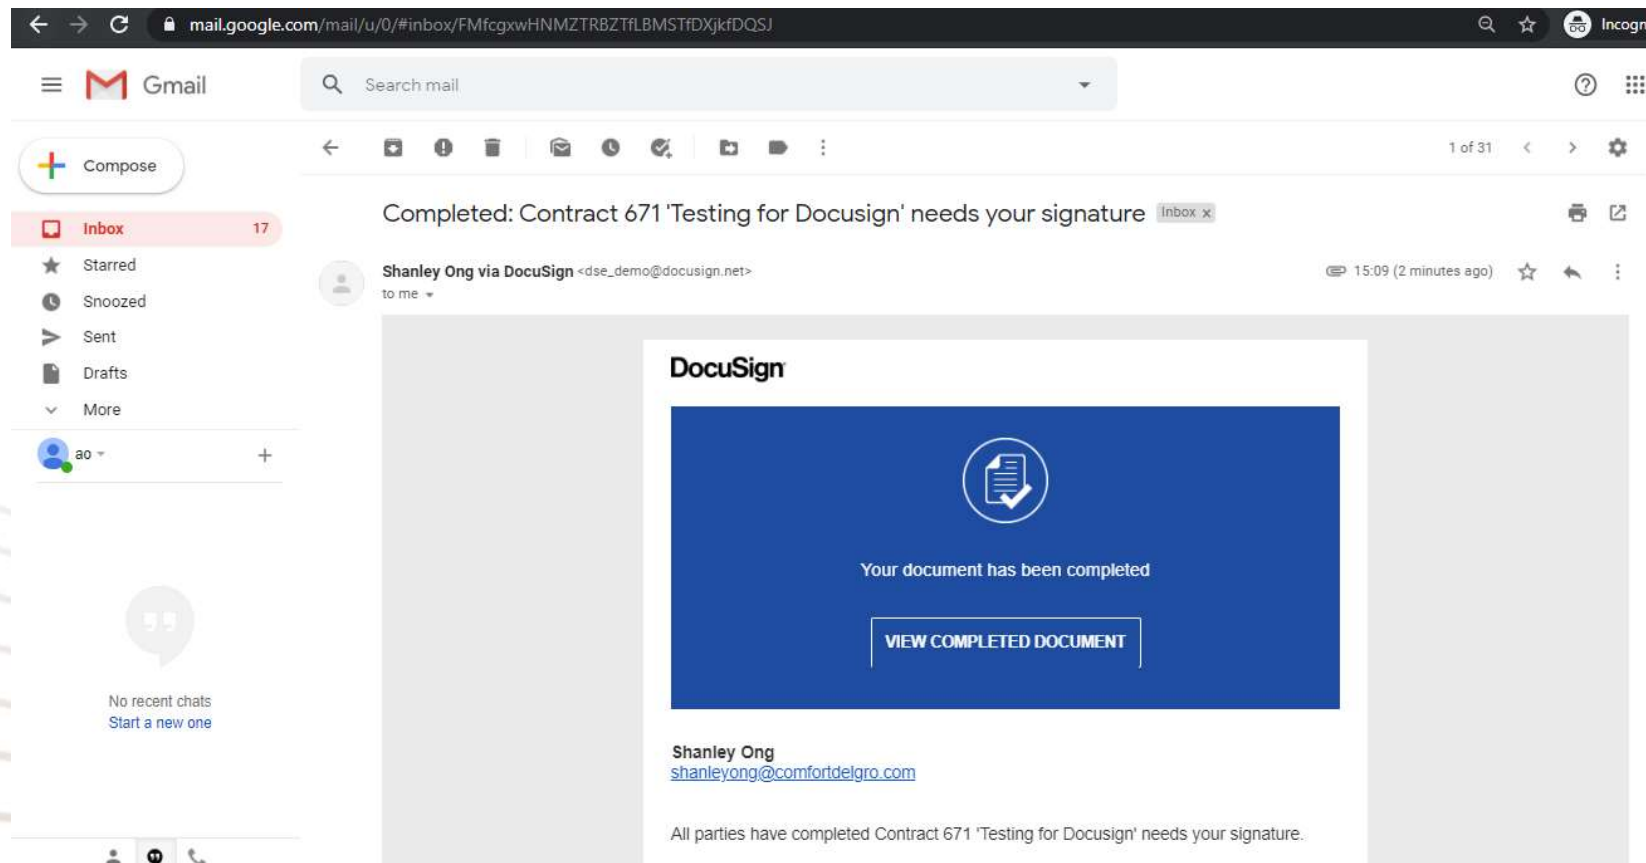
mail.google.com/mail/u/0/#inbox/FMfcgxwHNMZTRBZTfLBMSTfDXjkfDQSJ

Incogn

Gmail

Search mail

Compose

Inbox 17

Starred

Snoozed

Sent

Drafts

More

ao

No recent chats
Start a new one

1 of 31

Completed: Contract 671 'Testing for Docusign' needs your signature Inbox x

Shanley Ong via DocuSign <dse_demo@docusign.net>
to me

15:09 (2 minutes ago)

DocuSign

Your document has been completed

VIEW COMPLETED DOCUMENT

Shanley Ong
shanleyong@comfortdelgro.com

All parties have completed Contract 671 'Testing for Docusign' needs your signature.